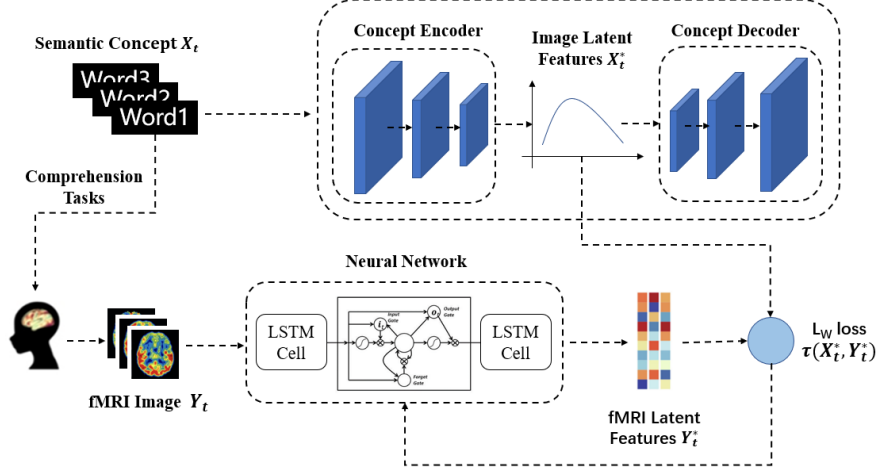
Semantic Concept $X_t$

Word3

Word2

Word1

Concept Encoder

Image Latent Features $X_t^*$

Concept Decoder

Comprehension Tasks

Neural Network

LSTM Cell

Input Gate

Output Gate

$i_t$

$o_t$

Forget Gate

LSTM Cell

fMRI Image $Y_t$

fMRI Latent Features $Y_t^*$

$L_W$ loss

$\tau(X_t^*, Y_t^*)$